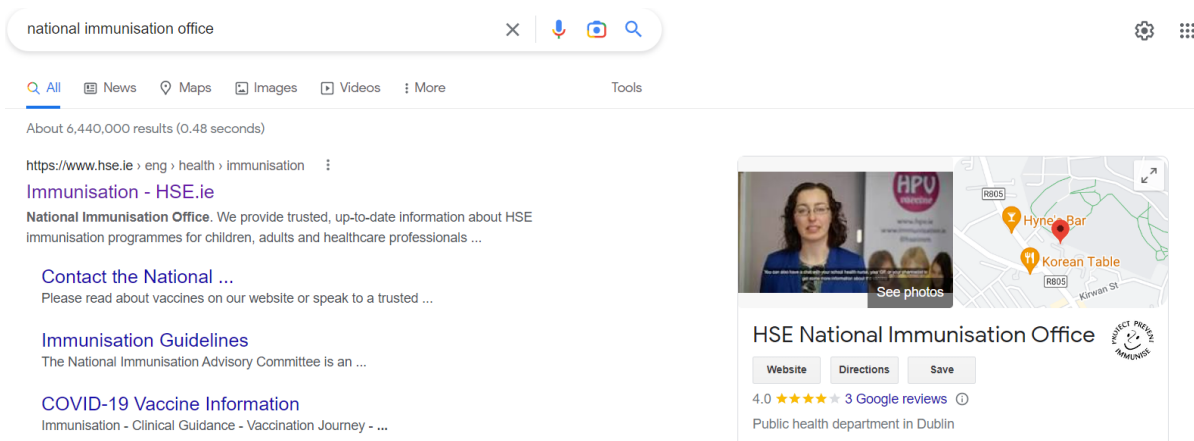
national immunisation office

All News Maps Images Videos More Tools

About 6,440,000 results (0.48 seconds)

https://www.hse.ie › eng › health › immunisation

Immunisation - HSE.ie

National Immunisation Office. We provide trusted, up-to-date information about HSE immunisation programmes for children, adults and healthcare professionals ...

Contact the National ...

Please read about vaccines on our website or speak to a trusted ...

Immunisation Guidelines

The National Immunisation Advisory Committee is an ...

COVID-19 Vaccine Information

Immunisation - Clinical Guidance - Vaccination Journey - ...

HPV vaccine

See photos

R805

Hyne's Bar

Korean Table

R805

Kirwan St

HSE National Immunisation Office

PROTECT PREVENT IMMUNISE

Website Directions Save

4.0 3 Google reviews

Public health department in Dublin